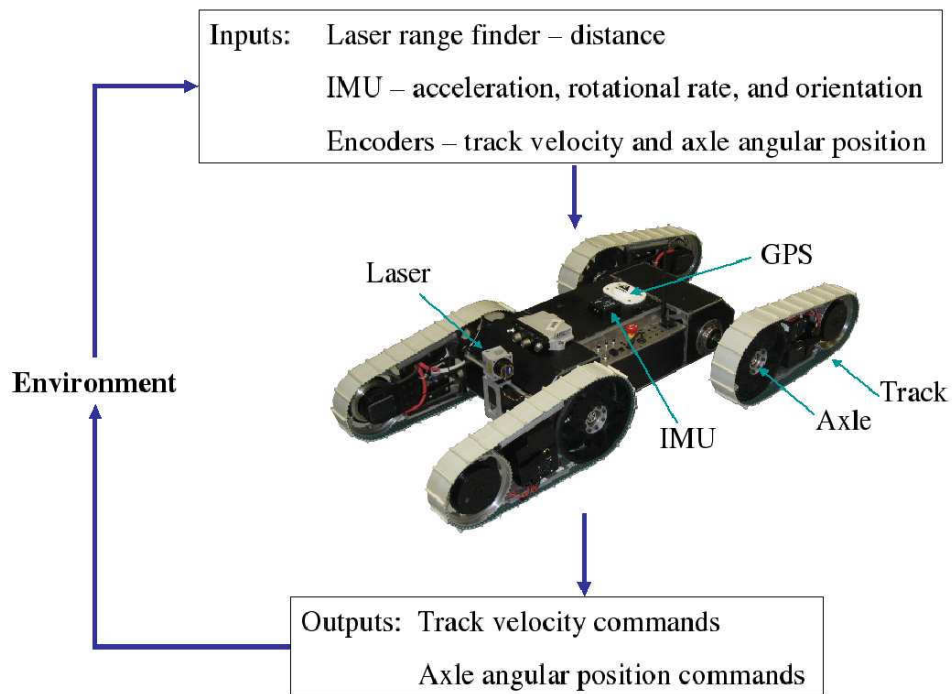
Inputs: Laser range finder – distance

IMU – acceleration, rotational rate, and orientation

Encoders – track velocity and axle angular position

Laser

GPS

Environment

IMU

Axle

Track

Outputs: Track velocity commands

Axle angular position commands